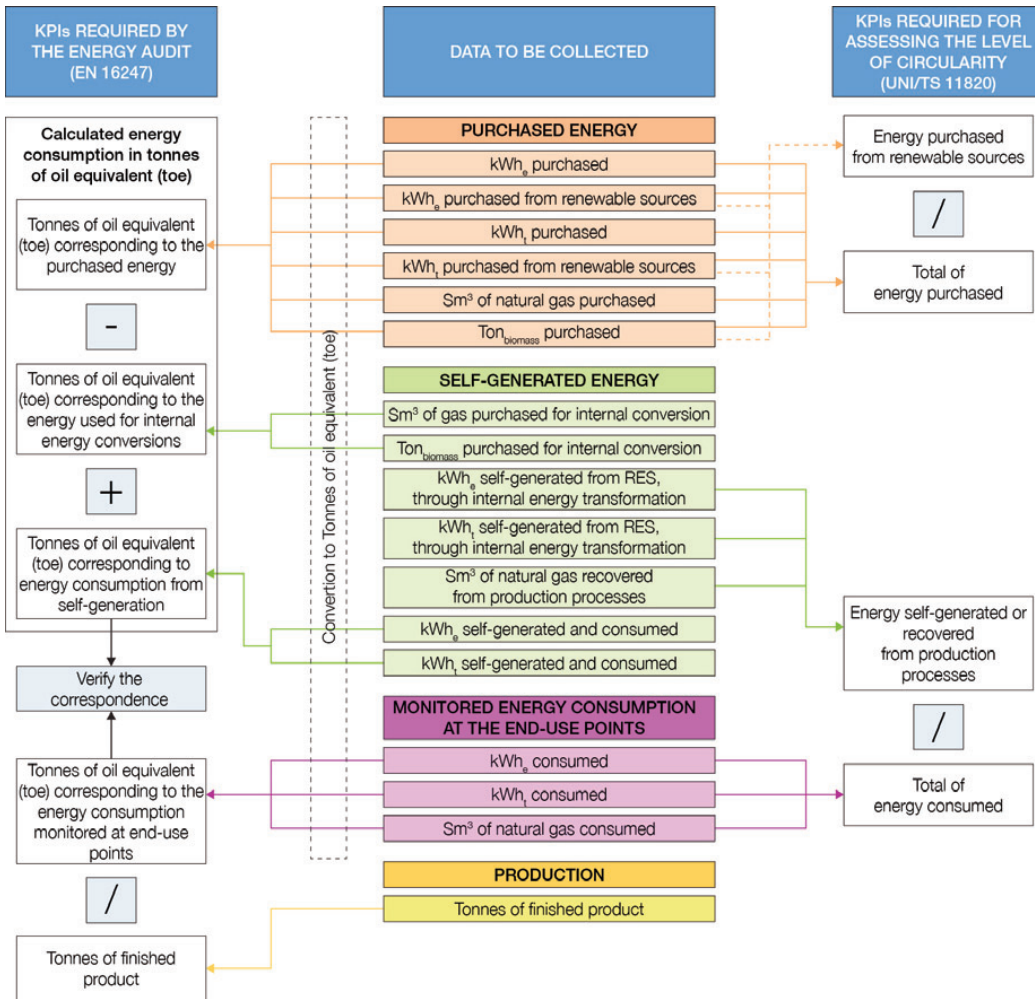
KPIs REQUIRED BY THE ENERGY AUDIT (EN 16247)

DATA TO BE COLLECTED

KPIs REQUIRED FOR ASSESSING THE LEVEL OF CIRCULARITY (UNI/TS 11820)

Calculated energy consumption in tonnes of oil equivalent (toe)

Tonnes of oil equivalent (toe) corresponding to the purchased energy

-

Tonnes of oil equivalent (toe) corresponding to the energy used for internal energy conversions

+

Tonnes of oil equivalent (toe) corresponding to energy consumption from self-generation

Verify the correspondence

Tonnes of oil equivalent (toe) corresponding to the energy consumption monitored at end-use points

/

Tonnes of finished product

Convertion to Tonnes of oil equivalent (toe)

PURCHASED ENERGY

$kWh_e$ purchased

$kWh_e$ purchased from renewable sources

$kWh_t$ purchased

$kWh_t$ purchased from renewable sources

$Sm^3$ of natural gas purchased

$Ton_{biomass}$ purchased

SELF-GENERATED ENERGY

$Sm^3$ of gas purchased for internal conversion

$Ton_{biomass}$ purchased for internal conversion

$kWh_e$ self-generated from RES, through internal energy transformation

$kWh_t$ self-generated from RES, through internal energy transformation

$Sm^3$ of natural gas recovered from production processes

$kWh_e$ self-generated and consumed

$kWh_t$ self-generated and consumed

MONITORED ENERGY CONSUMPTION AT THE END-USE POINTS

$kWh_e$ consumed

$kWh_t$ consumed

$Sm^3$ of natural gas consumed

PRODUCTION

Tonnes of finished product

Energy purchased from renewable sources

/

Total of energy purchased

Energy self-generated or recovered from production processes

/

Total of energy consumed